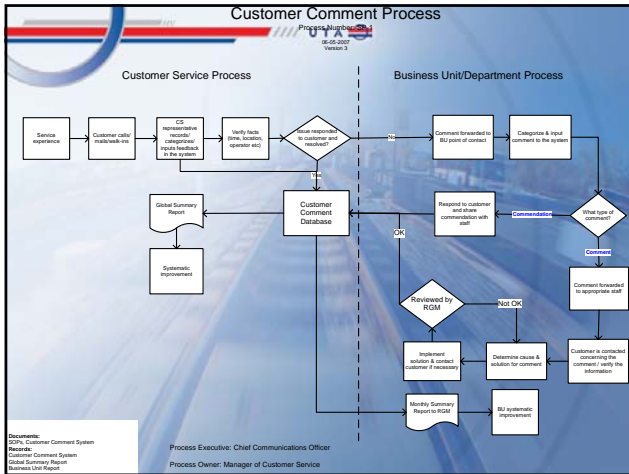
Customer Comment Process

Process Number: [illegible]

06-05-2007
Version 3

Customer Service Process

Business Unit/Department Process

Service experience

Customer calls/ mails/walk-ins

CS representative records/ categorizes/ inputs feedback in the system

Verify facts (time, location, operator etc)

Issue responded to customer and resolved?

No

Yes

Comment forwarded to BU point of contact

Categorize & input comment to the system

What type of comment?

Commendation

Comment

Respond to customer and share commendation with staff

Customer Comment Database

Global Summary Report

Systematic improvement

OK

Reviewed by RGM

Not OK

Comment forwarded to appropriate staff

Customer is contacted concerning the comment / verify the information

Determine cause & solution for comment

Implement solution & contact customer if necessary

Monthly Summary Report to RGM

BU systematic improvement

Documents:
SOPs, Customer Comment System
Records:
Customer Comment System
Global Summary Report
Business Unit Report

Process Executive: Chief Communications Officer

Process Owner: Manager of Customer Service